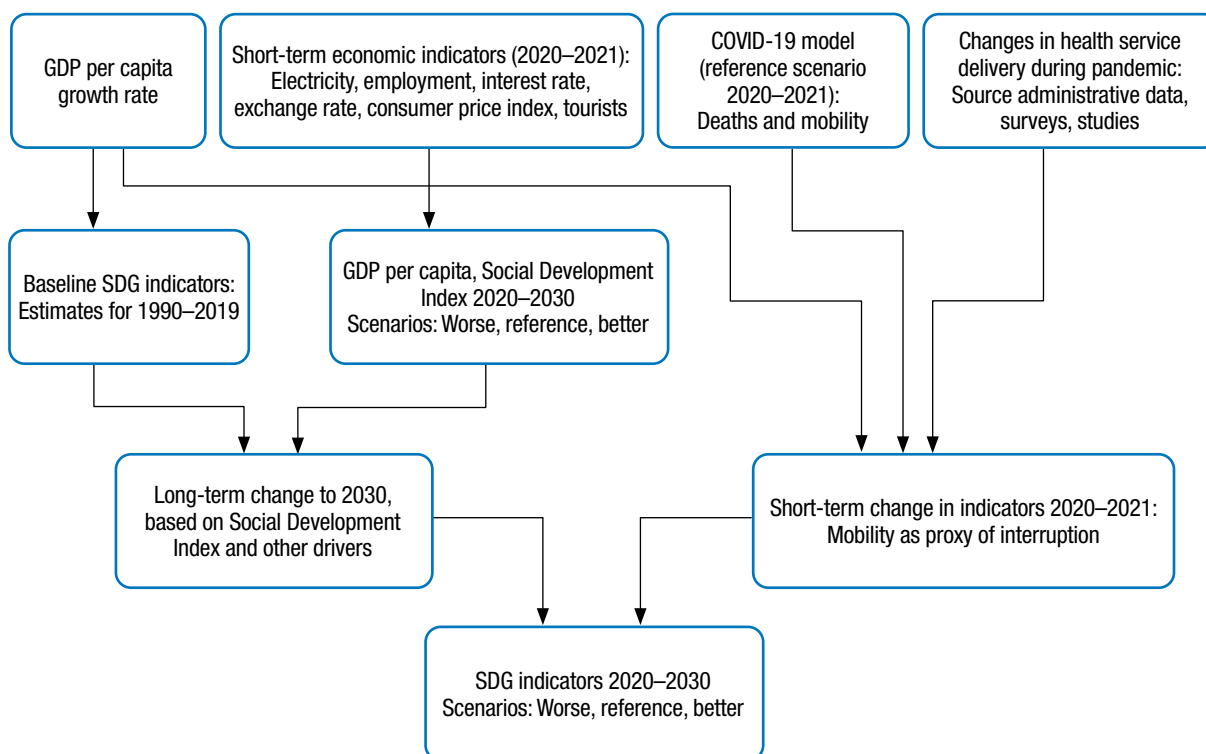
GDP per capita growth rate

Short-term economic indicators (2020–2021): Electricity, employment, interest rate, exchange rate, consumer price index, tourists

COVID-19 model (reference scenario 2020–2021): Deaths and mobility

Changes in health service delivery during pandemic: Source administrative data, surveys, studies

Baseline SDG indicators: Estimates for 1990–2019

GDP per capita, Social Development Index 2020–2030
Scenarios: Worse, reference, better

Long-term change to 2030, based on Social Development Index and other drivers

Short-term change in indicators 2020–2021: Mobility as proxy of interruption

SDG indicators 2020–2030
Scenarios: Worse, reference, better